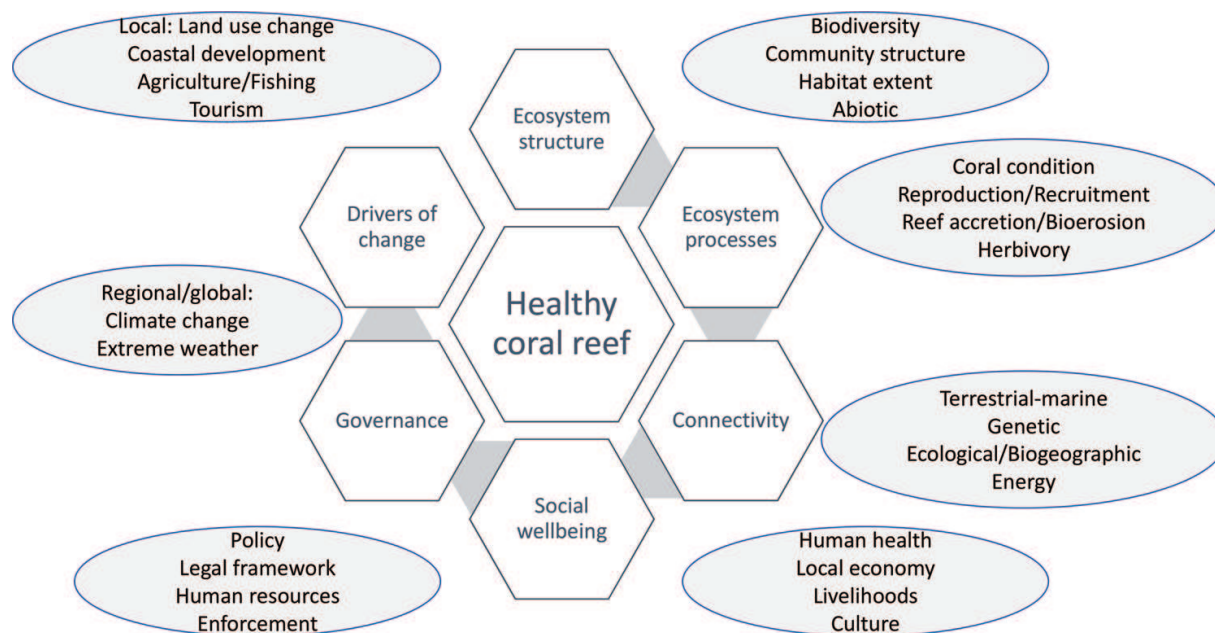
Local: Land use change
Coastal development
Agriculture/Fishing
Tourism

Biodiversity
Community structure
Habitat extent
Abiotic

Ecosystem structure

Drivers of change

Ecosystem processes

Coral condition
Reproduction/Recruitment
Reef accretion/Bioerosion
Herbivory

Regional/global:
Climate change
Extreme weather

Healthy coral reef

Governance

Connectivity

Terrestrial-marine
Genetic
Ecological/Biogeographic
Energy

Social wellbeing

Policy
Legal framework
Human resources
Enforcement

Human health
Local economy
Livelihoods
Culture